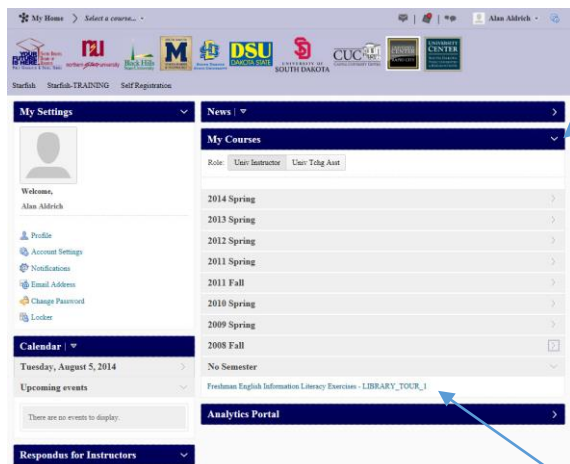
My Home > Select a course... ▾

Alan Aldrich ▾

DSU DAKOTA STATE

UNIVERSITY OF SOUTH DAKOTA

CUC

UNIVERSITY CENTER

Starfish Starfish-TRAINING Self Registration

My Settings

Welcome,
Alan Aldrich

Profile
Account Settings
Notifications
Email Address
Change Password
Locker

Calendar | ▾

Tuesday, August 5, 2014

Upcoming events

There are no events to display.

Respondus for Instructors

News | ▾

My Courses

Role: Univ Instructor Univ Tchg Asst

2014 Spring
2013 Spring
2012 Spring
2011 Spring
2011 Fall
2010 Spring
2009 Spring
2008 Fall
No Semester

Freshman English Information Literacy Exercises - LIBRARY_TOUR_1

Analytics Portal